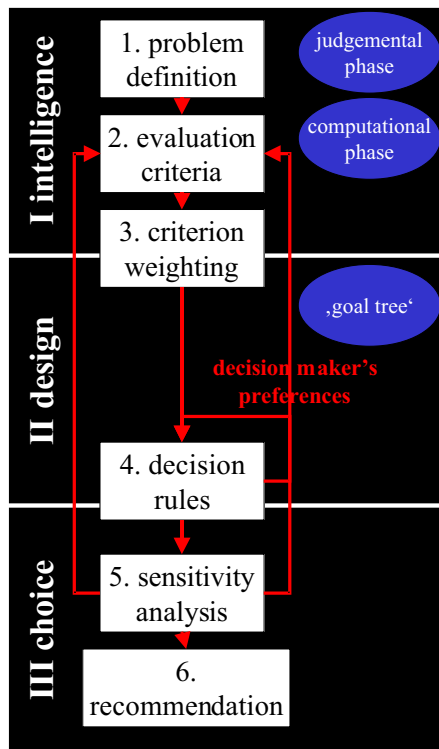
I intelligence

1. problem definition

judgemental phase

2. evaluation criteria

computational phase

3. criterion weighting

II design

‚goal tree‘

decision maker's preferences

4. decision rules

III choice

5. sensitivity analysis

6. recommendation